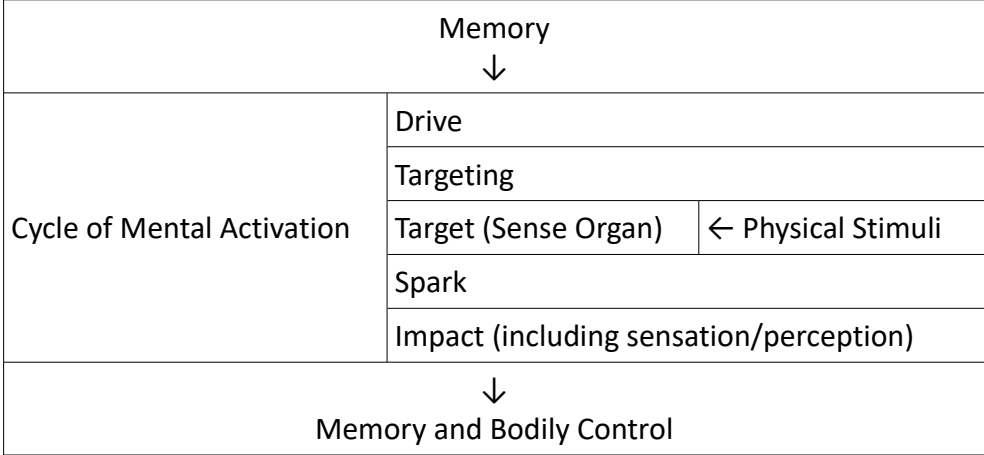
| Memory ↓ | | |
|---|---|---|
| Cycle of Mental Activation | Drive | |
| | Targeting | |
| | Target (Sense Organ) | ← Physical Stimuli |
| | Spark | |
| | Impact (including sensation/perception) | |
| ↓ Memory and Bodily Control | | |